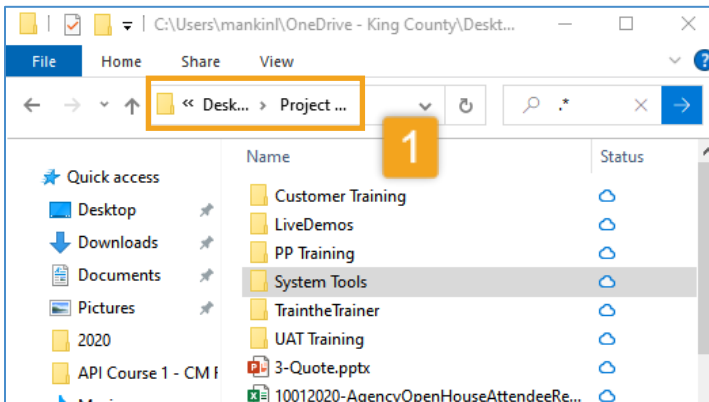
C:\Users\mankinl\OneDrive - King County\Deskt...

File
Home
Share
View

« Desk... › Project ...

.*

1

Quick access
Desktop
Downloads
Documents
Pictures
2020
API Course 1 - CM F

Name
Status
Customer Training
LiveDemos
PP Training
System Tools
TraintheTrainer
UAT Training
3-Quote.pptx
10012020-AgencyOpenHouseAttendeeRe...